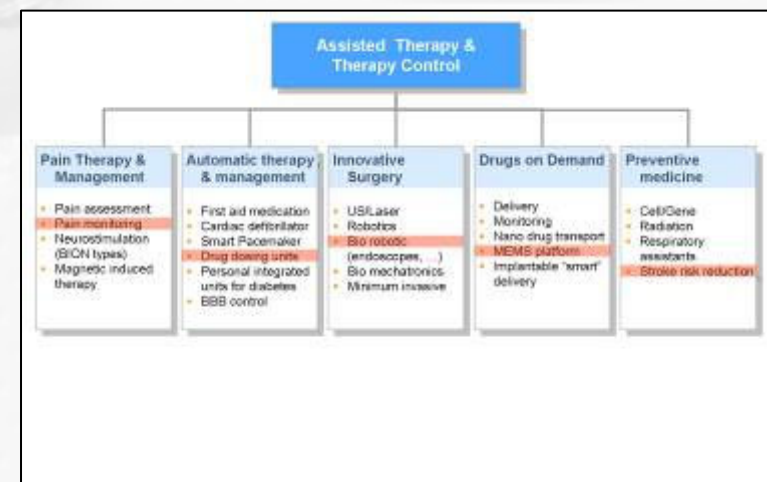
Assisted Therapy & Therapy Control

Pain Therapy & Management

- Pain assessment
- Pain monitoring
- Neurostimulation (BION types)
- Magnetic induced therapy

Automatic therapy & management

- First aid medication
- Cardiac defibrillator
- Smart Pacemaker
- Drug dosing units
- Personal integrated units for diabetes
- BBB control

Innovative Surgery

- US/Laser
- Robotics
- Bio robotic (endoscopes, ...)
- Bio mechatronics
- Minimum invasive

Drugs on Demand

- Delivery
- Monitoring
- Nano drug transport
- MEMS platform
- Implantable "smart" delivery

Preventive medicine

- Cell/Gene
- Radiation
- Respiratory assistants
- Stroke risk reduction